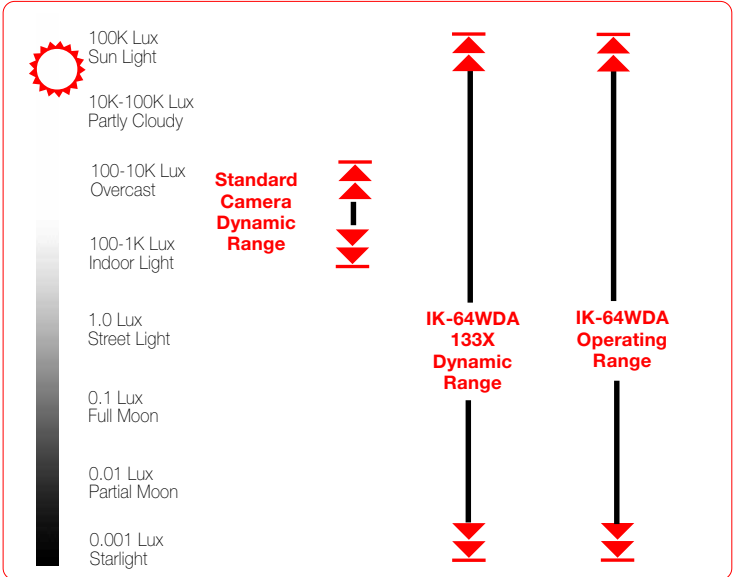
100K Lux
Sun Light

10K-100K Lux
Partly Cloudy

100-10K Lux
Overcast

100-1K Lux
Indoor Light

1.0 Lux
Street Light

0.1 Lux
Full Moon

0.01 Lux
Partial Moon

0.001 Lux
Starlight

Standard Camera Dynamic Range

IK-64WDA 133X Dynamic Range

IK-64WDA Operating Range